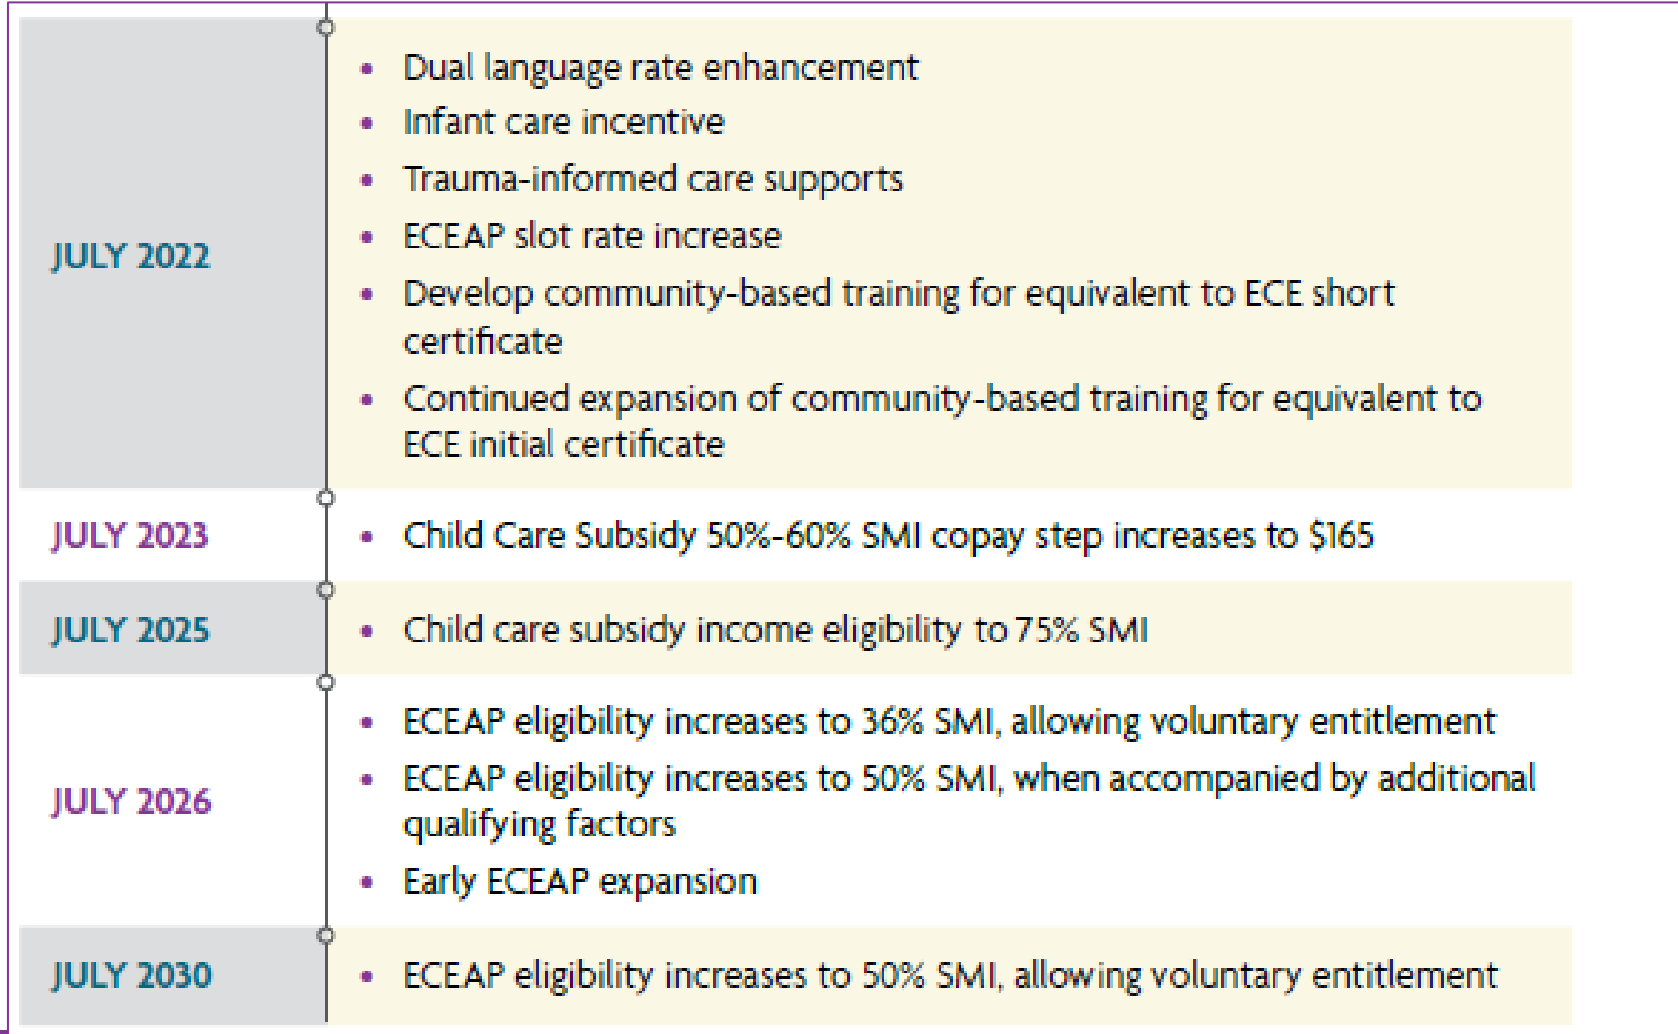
| | |
|---|---|
| JULY 2022 | • Dual language rate enhancement<br>• Infant care incentive<br>• Trauma-informed care supports<br>• ECEAP slot rate increase<br>• Develop community-based training for equivalent to ECE short certificate<br>• Continued expansion of community-based training for equivalent to ECE initial certificate |
| JULY 2023 | • Child Care Subsidy 50%-60% SMI copay step increases to \$165 |
| JULY 2025 | • Child care subsidy income eligibility to 75% SMI |
| JULY 2026 | • ECEAP eligibility increases to 36% SMI, allowing voluntary entitlement<br>• ECEAP eligibility increases to 50% SMI, when accompanied by additional qualifying factors<br>• Early ECEAP expansion |
| JULY 2030 | • ECEAP eligibility increases to 50% SMI, allowing voluntary entitlement |